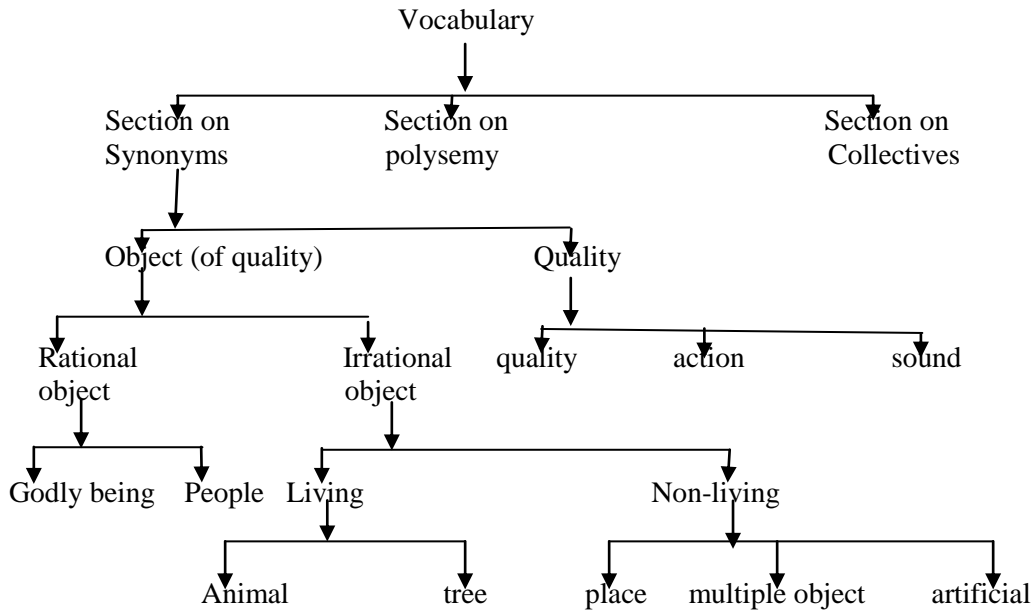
Vocabulary

Section on Synonyms

Section on polysemy

Section on Collectives

Object (of quality)

Quality

Rational object

Irrational object

quality

action

sound

Godly being

People

Living

Non-living

Animal

tree

place

multiple object

artificial